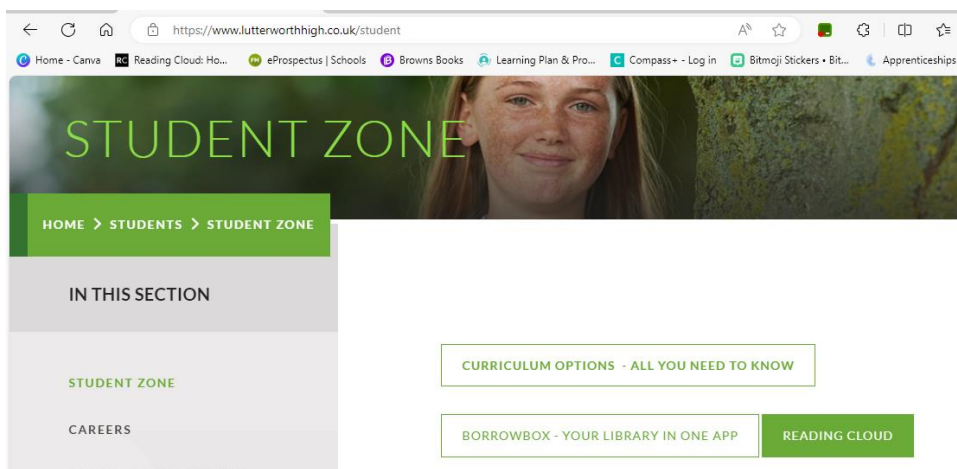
https://www.lutterworthhigh.co.uk/student

Home - Canva | Reading Cloud: Ho... | eProspectus | Schools | Browns Books | Learning Plan & Pro... | Compass+ - Log in | Bitmoji Stickers • Bit... | Apprenticeships

STUDENT ZONE

HOME > STUDENTS > STUDENT ZONE

IN THIS SECTION

STUDENT ZONE

CAREERS

CURRICULUM OPTIONS - ALL YOU NEED TO KNOW

BORROWBOX - YOUR LIBRARY IN ONE APP

READING CLOUD